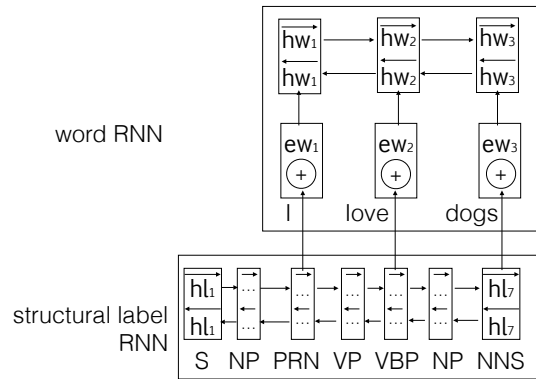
word RNN

$\overrightarrow{hw_1}$ $\overrightarrow{hw_2}$ $\overrightarrow{hw_3}$

$\overleftarrow{hw_1}$ $\overleftarrow{hw_2}$ $\overleftarrow{hw_3}$

$ew_1$ $ew_2$ $ew_3$

+ + +

I love dogs

structural label RNN

$\overrightarrow{hl_1}$ ... ... ... ... ... $\overrightarrow{hl_7}$

$\overleftarrow{hl_1}$ ... ... ... ... ... $\overleftarrow{hl_7}$

S NP PRN VP VBP NP NNS